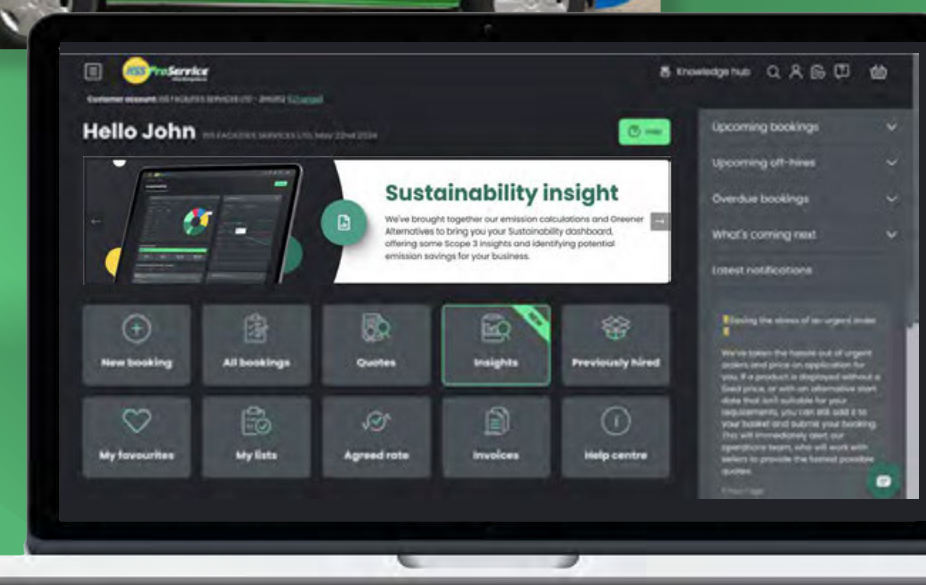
HSS ProService

Knowledge hub

Customer account: HSS FACILITIES SERVICES LTD - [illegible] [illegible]

Hello John HSS FACILITIES SERVICES LTD, May 22nd 2024

Help

Sustainability insight

We've brought together our emission calculations and Greener Alternatives to bring you your Sustainability dashboard, offering some Scope 3 insights and identifying potential emission savings for your business.

New booking

All bookings

Quotes

NEW

Insights

Previously hired

My favourites

My lists

Agreed rate

Invoices

Help centre

Upcoming bookings

Upcoming off-hires

Overdue bookings

What's coming next

Latest notifications

Easing the stress of an urgent order

We've taken the hassle out of urgent orders and price on application for you. If a product is displayed without a fixed price, or with an alternative start date that isn't suitable for your requirements, you can still add it to your basket and submit your booking. This will immediately alert our operations team, who will work with sellers to provide the fastest possible quotes.

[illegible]